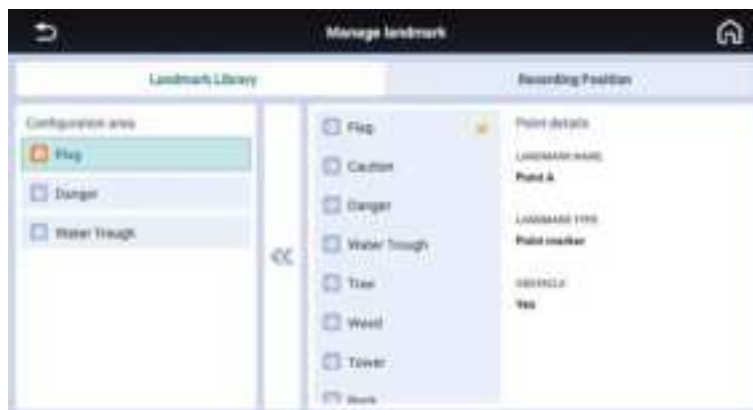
Manage landmark

Landmark Library

Recording Position

Configuration area

Flag

Danger

Water Trough

<<

Flag

Caution

Danger

Water Trough

Tree

Weed

Tower

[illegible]

Point details

LANDMARK NAME

Point A

LANDMARK TYPE

Point marker

OBSTACLE

Yes